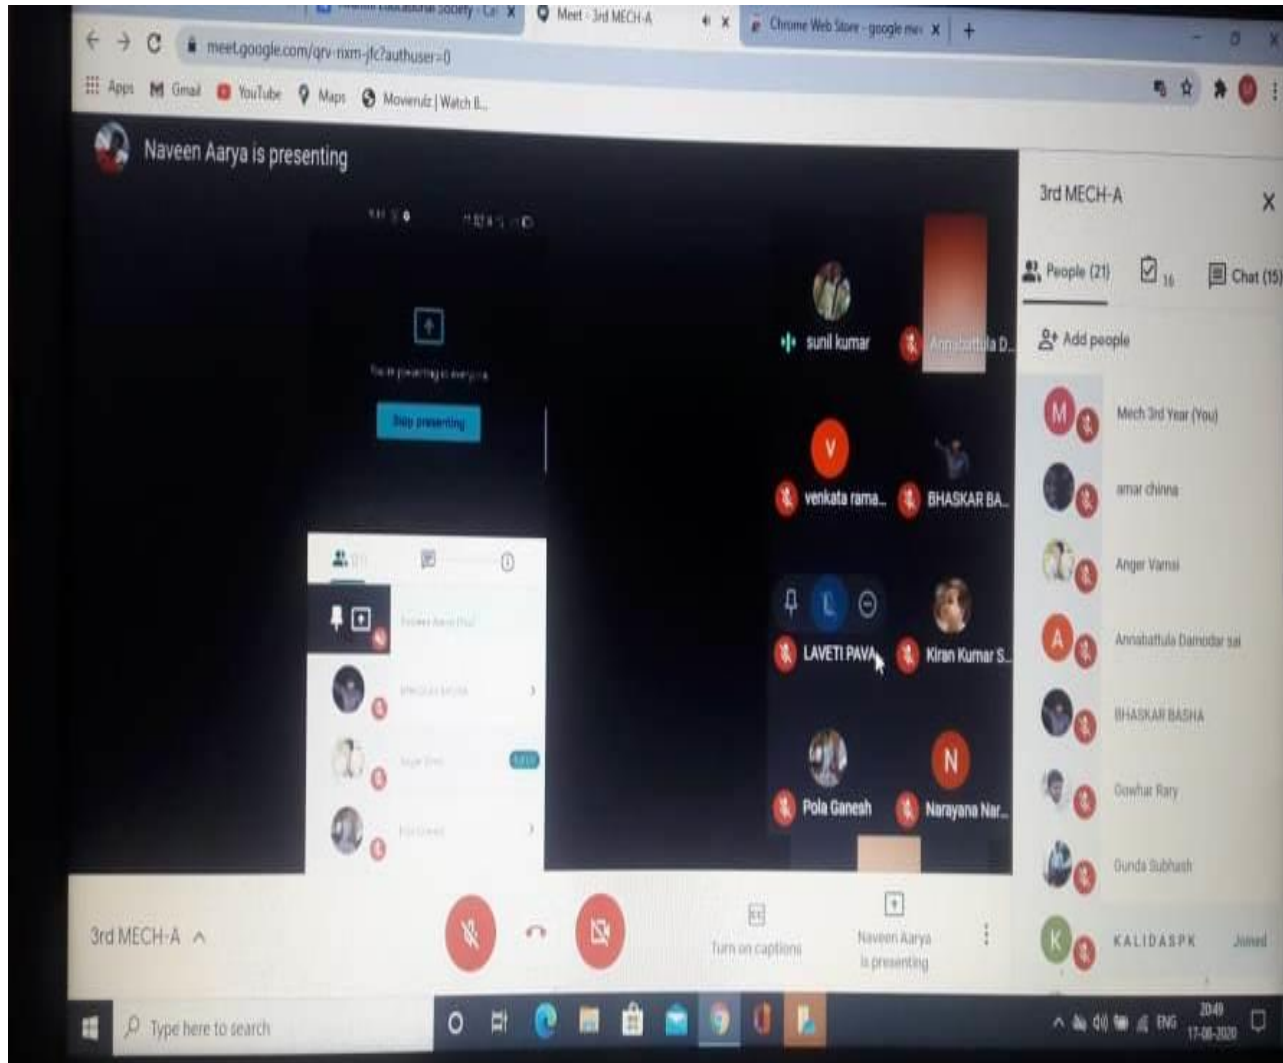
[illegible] Educational Society - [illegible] ×
Meet - 3rd MECH-A ×
Chrome Web Store - google mee ×
+

meet.google.com/qrv-rixm-jfc?authuser=0

Apps Gmail YouTube Maps Movierulz | Watch B...

Naveen Aarya is presenting

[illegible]

Stop presenting

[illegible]

sunil kumar
Annabattula D...
V
venkata rama...
BHASKAR BA...
L
LAVETI PAVA...
Kiran Kumar S...
Pola Ganesh
N
Narayana Nar...

3rd MECH-A
People (21)
16
Chat (15)
Add people
M Mech 3rd Year (You)
amar chinna
Anger Vamsi
A Annabattula Damodar sai
BHASKAR BASHA
Gowhar Rary
Gunda Subhash
K KALIDASPK Joined

3rd MECH-A ^
Turn on captions
Naveen Aarya is presenting

Type here to search
ENG 20:49 17-08-2020